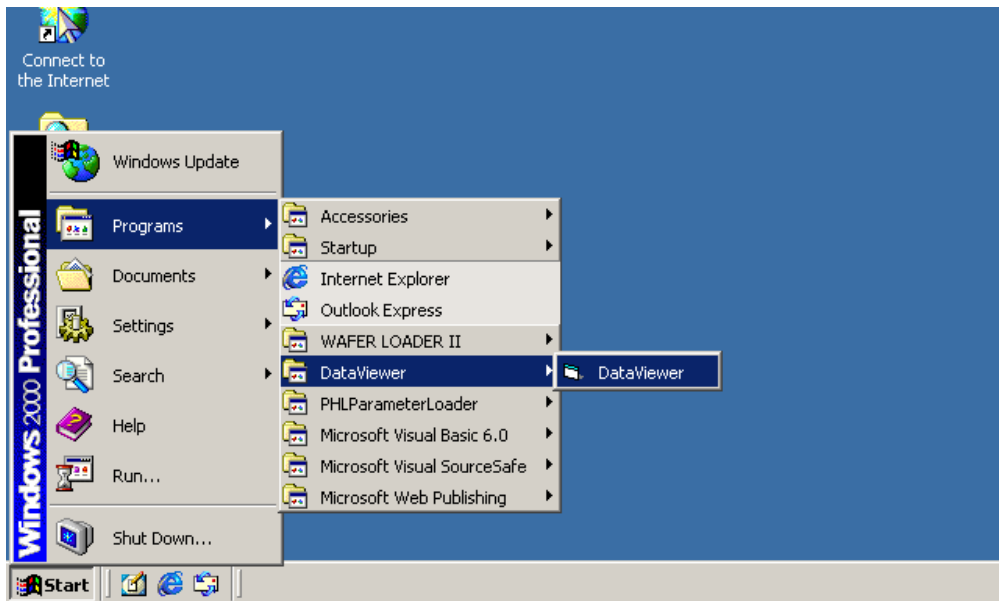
Connect to the Internet

Windows 2000 Professional

Windows Update

Programs

Documents

Settings

Search

Help

Run...

Shut Down...

Accessories

Startup

Internet Explorer

Outlook Express

WAFER LOADER II

DataViewer

PHLParameterLoader

Microsoft Visual Basic 6.0

Microsoft Visual SourceSafe

Microsoft Web Publishing

DataViewer

Start